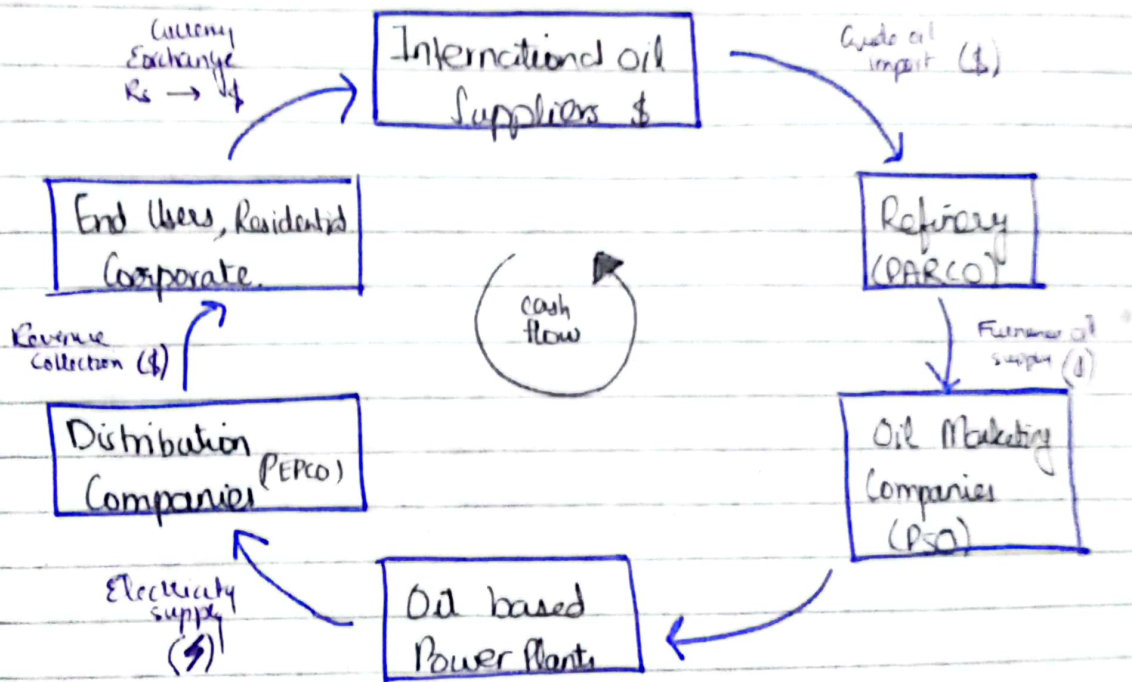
Currency Exchange Rs → $

International oil Suppliers $

Crude oil import ($)

Refinery (PARCO)

Furnace oil supply ($)

Oil Marketing Companies (PSO)

Oil based Power Plants

Electricity supply ($)

Distribution Companies (PEPCO)

Revenue Collection ($)

End Users, Residential Corporate.

cash flow